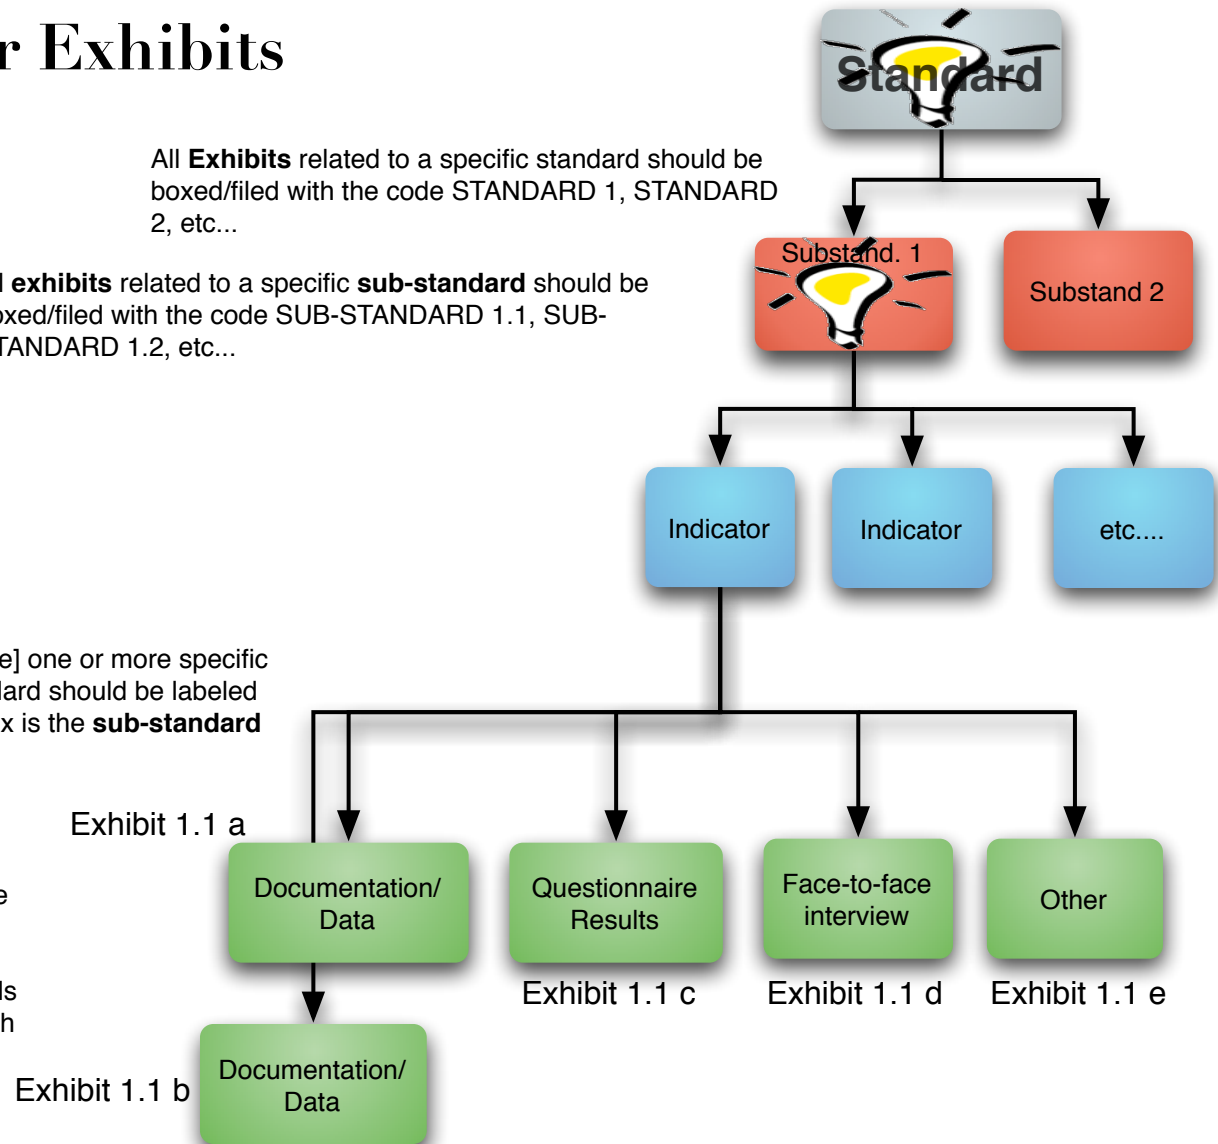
r Exhibits

Standard

All **Exhibits** related to a specific standard should be boxed/filed with the code STANDARD 1, STANDARD 2, etc...

l **exhibits** related to a specific **sub-standard** should be oxed/filed with the code SUB-STANDARD 1.1, SUB-TANDARD 1.2, etc...

Substand. 1

Substand 2

Indicator

Indicator

etc....

e] one or more specific lard should be labeled x is the **sub-standard**

Exhibit 1.1 a

e

ls

h

Documentation/ Data

Questionnaire Results

Face-to-face interview

Other

Exhibit 1.1 c

Exhibit 1.1 d

Exhibit 1.1 e

Exhibit 1.1 b

Documentation/ Data